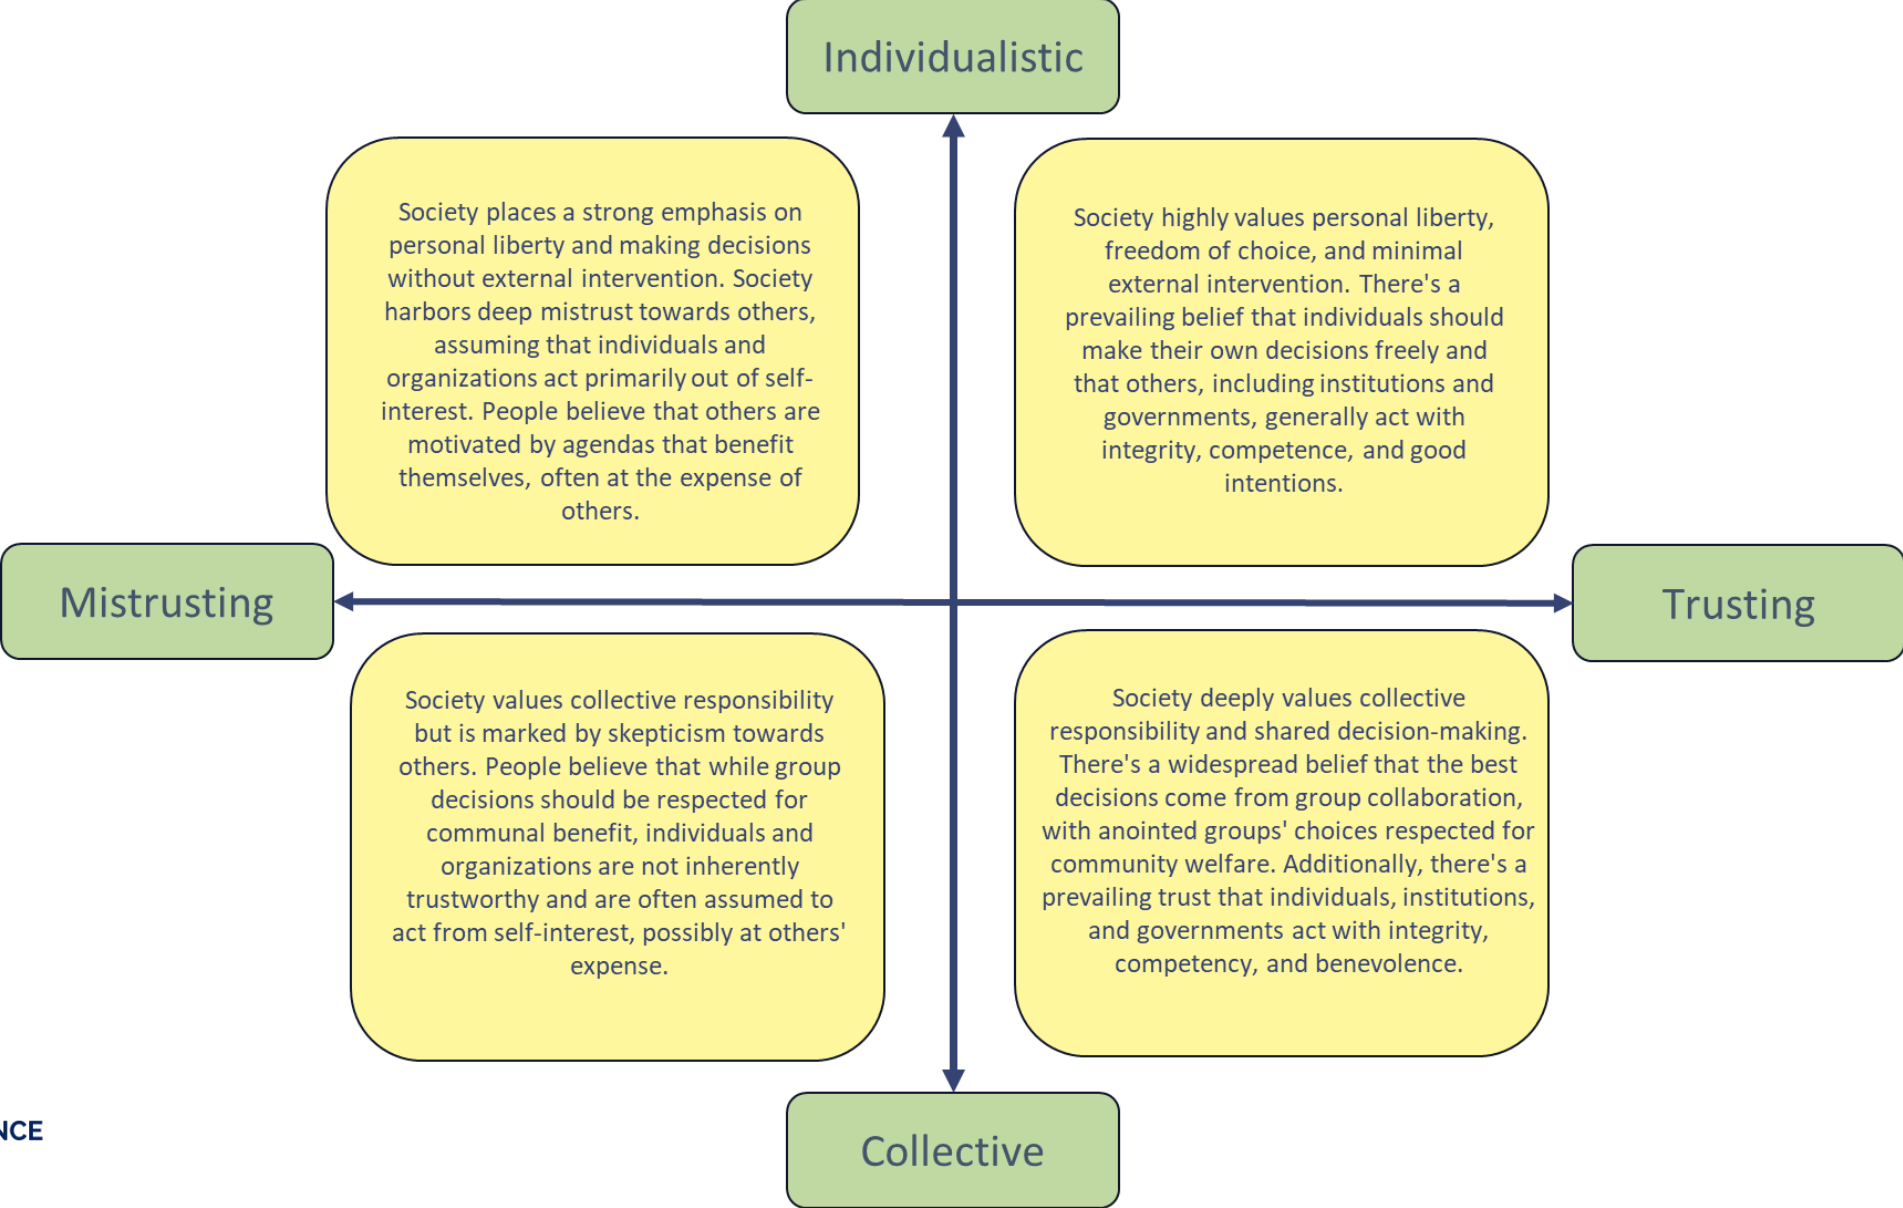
Individualistic

Society places a strong emphasis on personal liberty and making decisions without external intervention. Society harbors deep mistrust towards others, assuming that individuals and organizations act primarily out of self-interest. People believe that others are motivated by agendas that benefit themselves, often at the expense of others.

Society highly values personal liberty, freedom of choice, and minimal external intervention. There's a prevailing belief that individuals should make their own decisions freely and that others, including institutions and governments, generally act with integrity, competence, and good intentions.

Mistrusting

Trusting

Society values collective responsibility but is marked by skepticism towards others. People believe that while group decisions should be respected for communal benefit, individuals and organizations are not inherently trustworthy and are often assumed to act from self-interest, possibly at others' expense.

Society deeply values collective responsibility and shared decision-making. There's a widespread belief that the best decisions come from group collaboration, with anointed groups' choices respected for community welfare. Additionally, there's a prevailing trust that individuals, institutions, and governments act with integrity, competency, and benevolence.

NCE

Collective